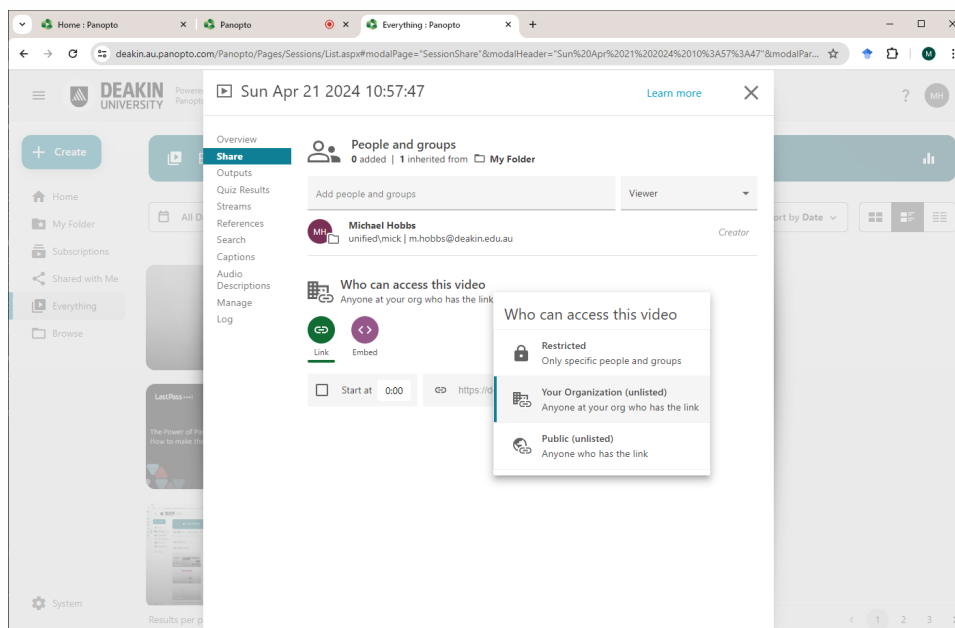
Home : Panopto
Panopto
Everything : Panopto

deakin.au.panopto.com/Panopto/Pages/Sessions/List.aspx#modalPage="SessionShare"&modalHeader="Sun%20Apr%2021%202024%2010%3A57%3A47"&modalPar...

M

DEAKIN UNIVERSITY
Powered by Panopto

MH

Create
Home
My Folder
Subscriptions
Shared with Me
Everything
Browse
System

All D

Sort by Date

LastPass
The Power of Pa
How to make th

Results per p

1 2 3

Sun Apr 21 2024 10:57:47
Learn more

Overview
Share
Outputs
Quiz Results
Streams
References
Search
Captions
Audio Descriptions
Manage
Log

People and groups
0 added | 1 inherited from My Folder

Add people and groups
Viewer

MH
Michael Hobbs
unified\mick | m.hobbs@deakin.edu.au
Creator

Who can access this video
Anyone at your org who has the link

Link
Embed

Start at 0:00
https://d

Who can access this video
Restricted
Only specific people and groups
Your Organization (unlisted)
Anyone at your org who has the link
Public (unlisted)
Anyone who has the link